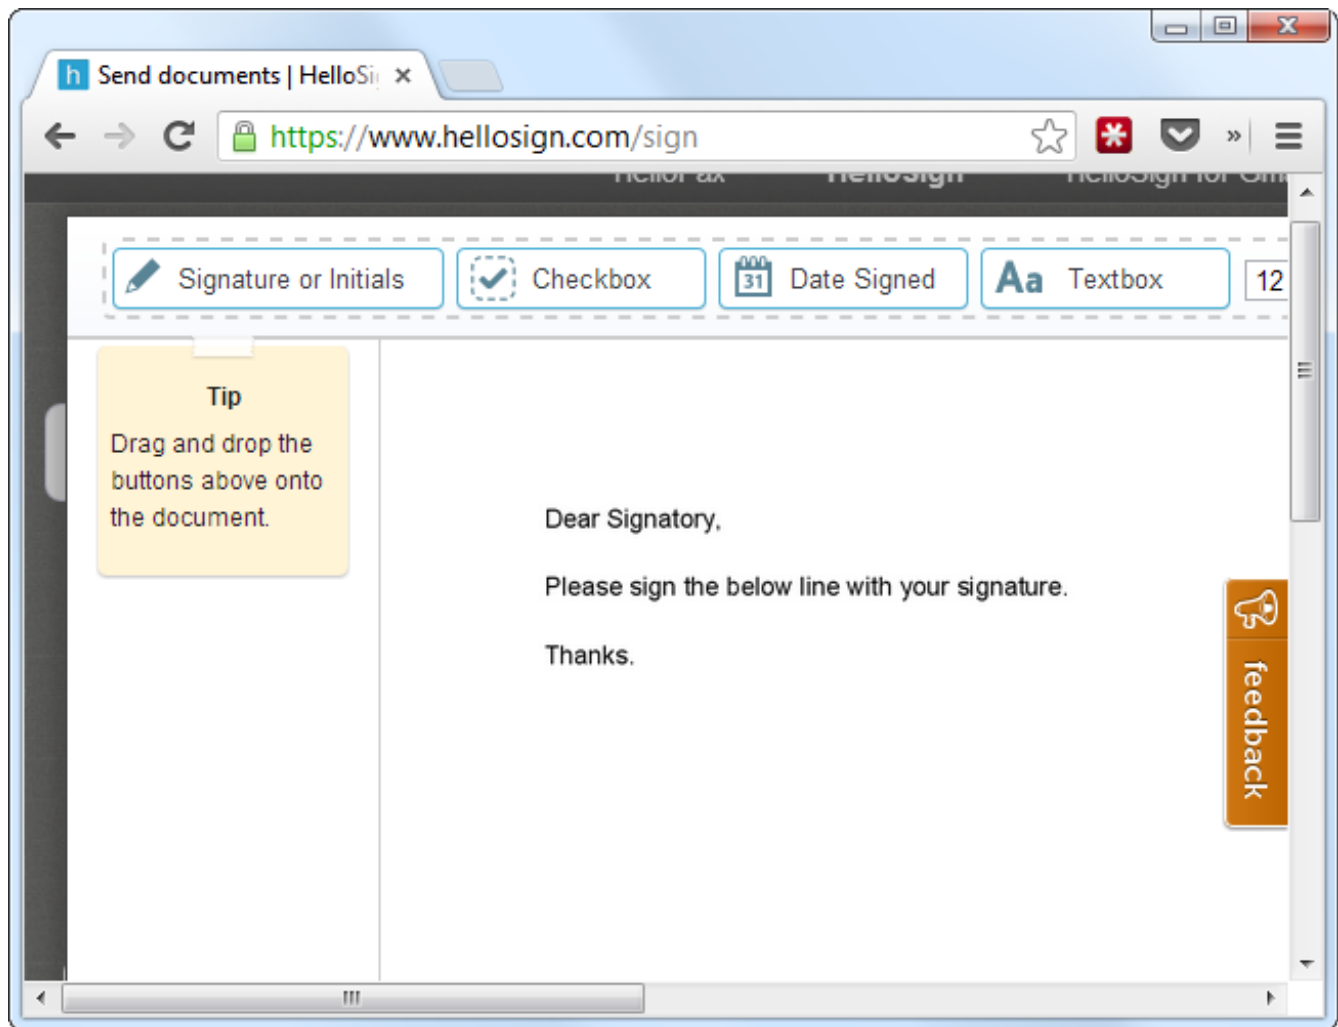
Send documents | HelloSi ×

https://www.hellosign.com/sign

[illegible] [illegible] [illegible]

Signature or Initials
Checkbox
31 Date Signed
Aa Textbox
12

Tip
Drag and drop the buttons above onto the document.

Dear Signatory,

Please sign the below line with your signature.

Thanks.

feedback